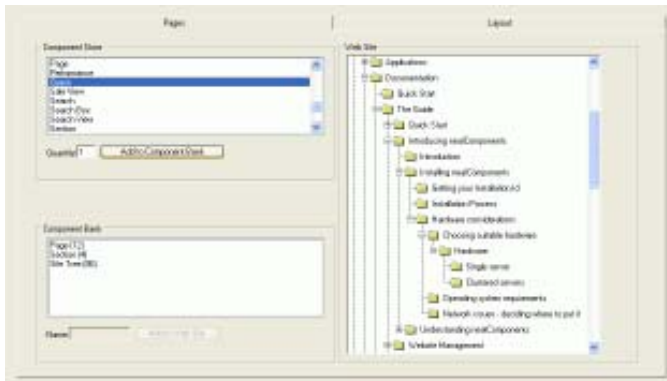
Pages

Layout

Component Store

Page
Performance
Query
Site View
Search
Search Box
Search View
Section

Quantity 1 Add to Component Stack

Component Stack

Page (12)
Section (4)
Site Tree (90)

Name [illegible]

Web Site

Applications
Documentation
Quick Start
The Guide
Quick Start
Introducing realComponents
Introduction
Installing realComponents
Setting your Installation
Installation Process
Hardware considerations
Choosing suitable hardware
Hardware
Single server
Clustered servers
Operating system requirements
Network issues - deciding where to put it
Understanding realComponents
Website Management